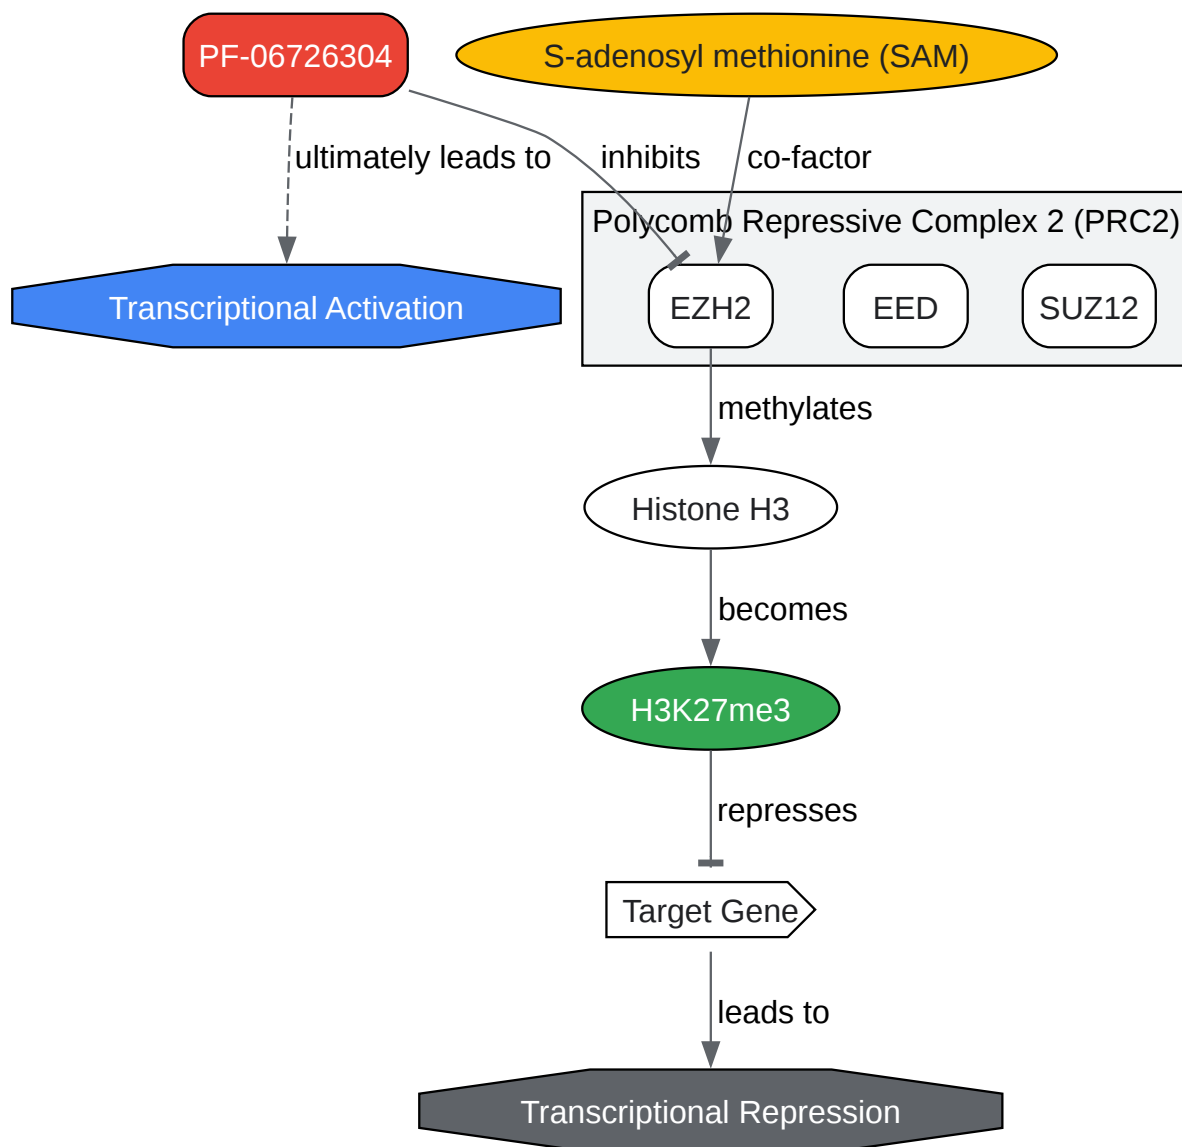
PF-06726304

S-adenosyl methionine (SAM)

ultimately leads to

inhibits

co-factor

Polycomb Repressive Complex 2 (PRC2)

Transcriptional Activation

EZH2

EED

SUZ12

methylates

Histone H3

becomes

H3K27me3

represses

Target Gene

leads to

Transcriptional Repression